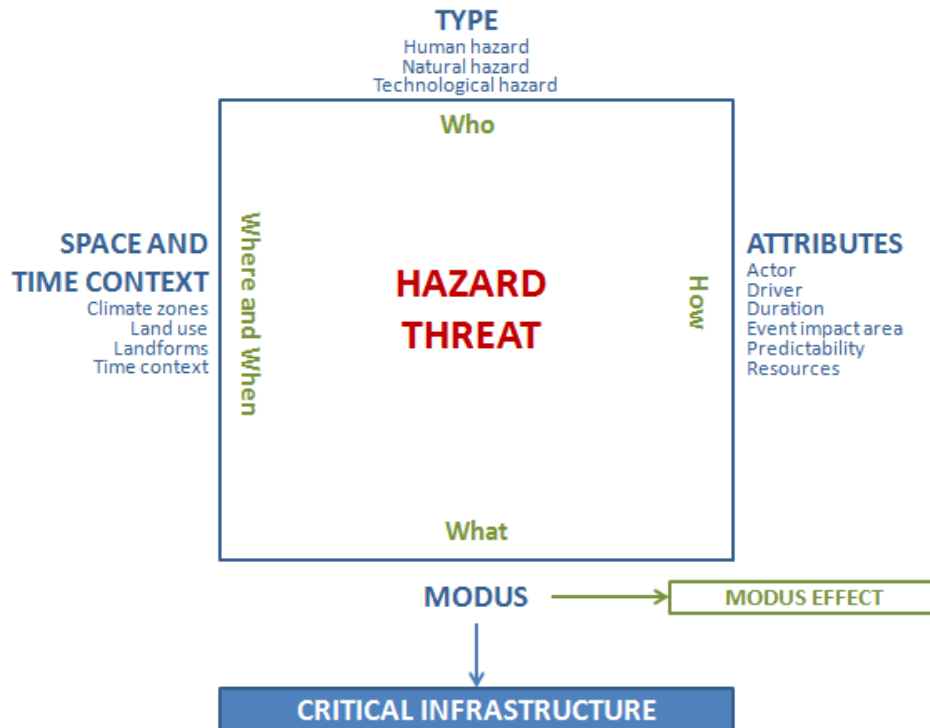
TYPE
Human hazard
Natural hazard
Technological hazard

Who

SPACE AND TIME CONTEXT
Climate zones
Land use
Landforms
Time context

Where and When

HAZARD THREAT

How

ATTRIBUTES
Actor
Driver
Duration
Event impact area
Predictability
Resources

What

MODUS

MODUS EFFECT

CRITICAL INFRASTRUCTURE